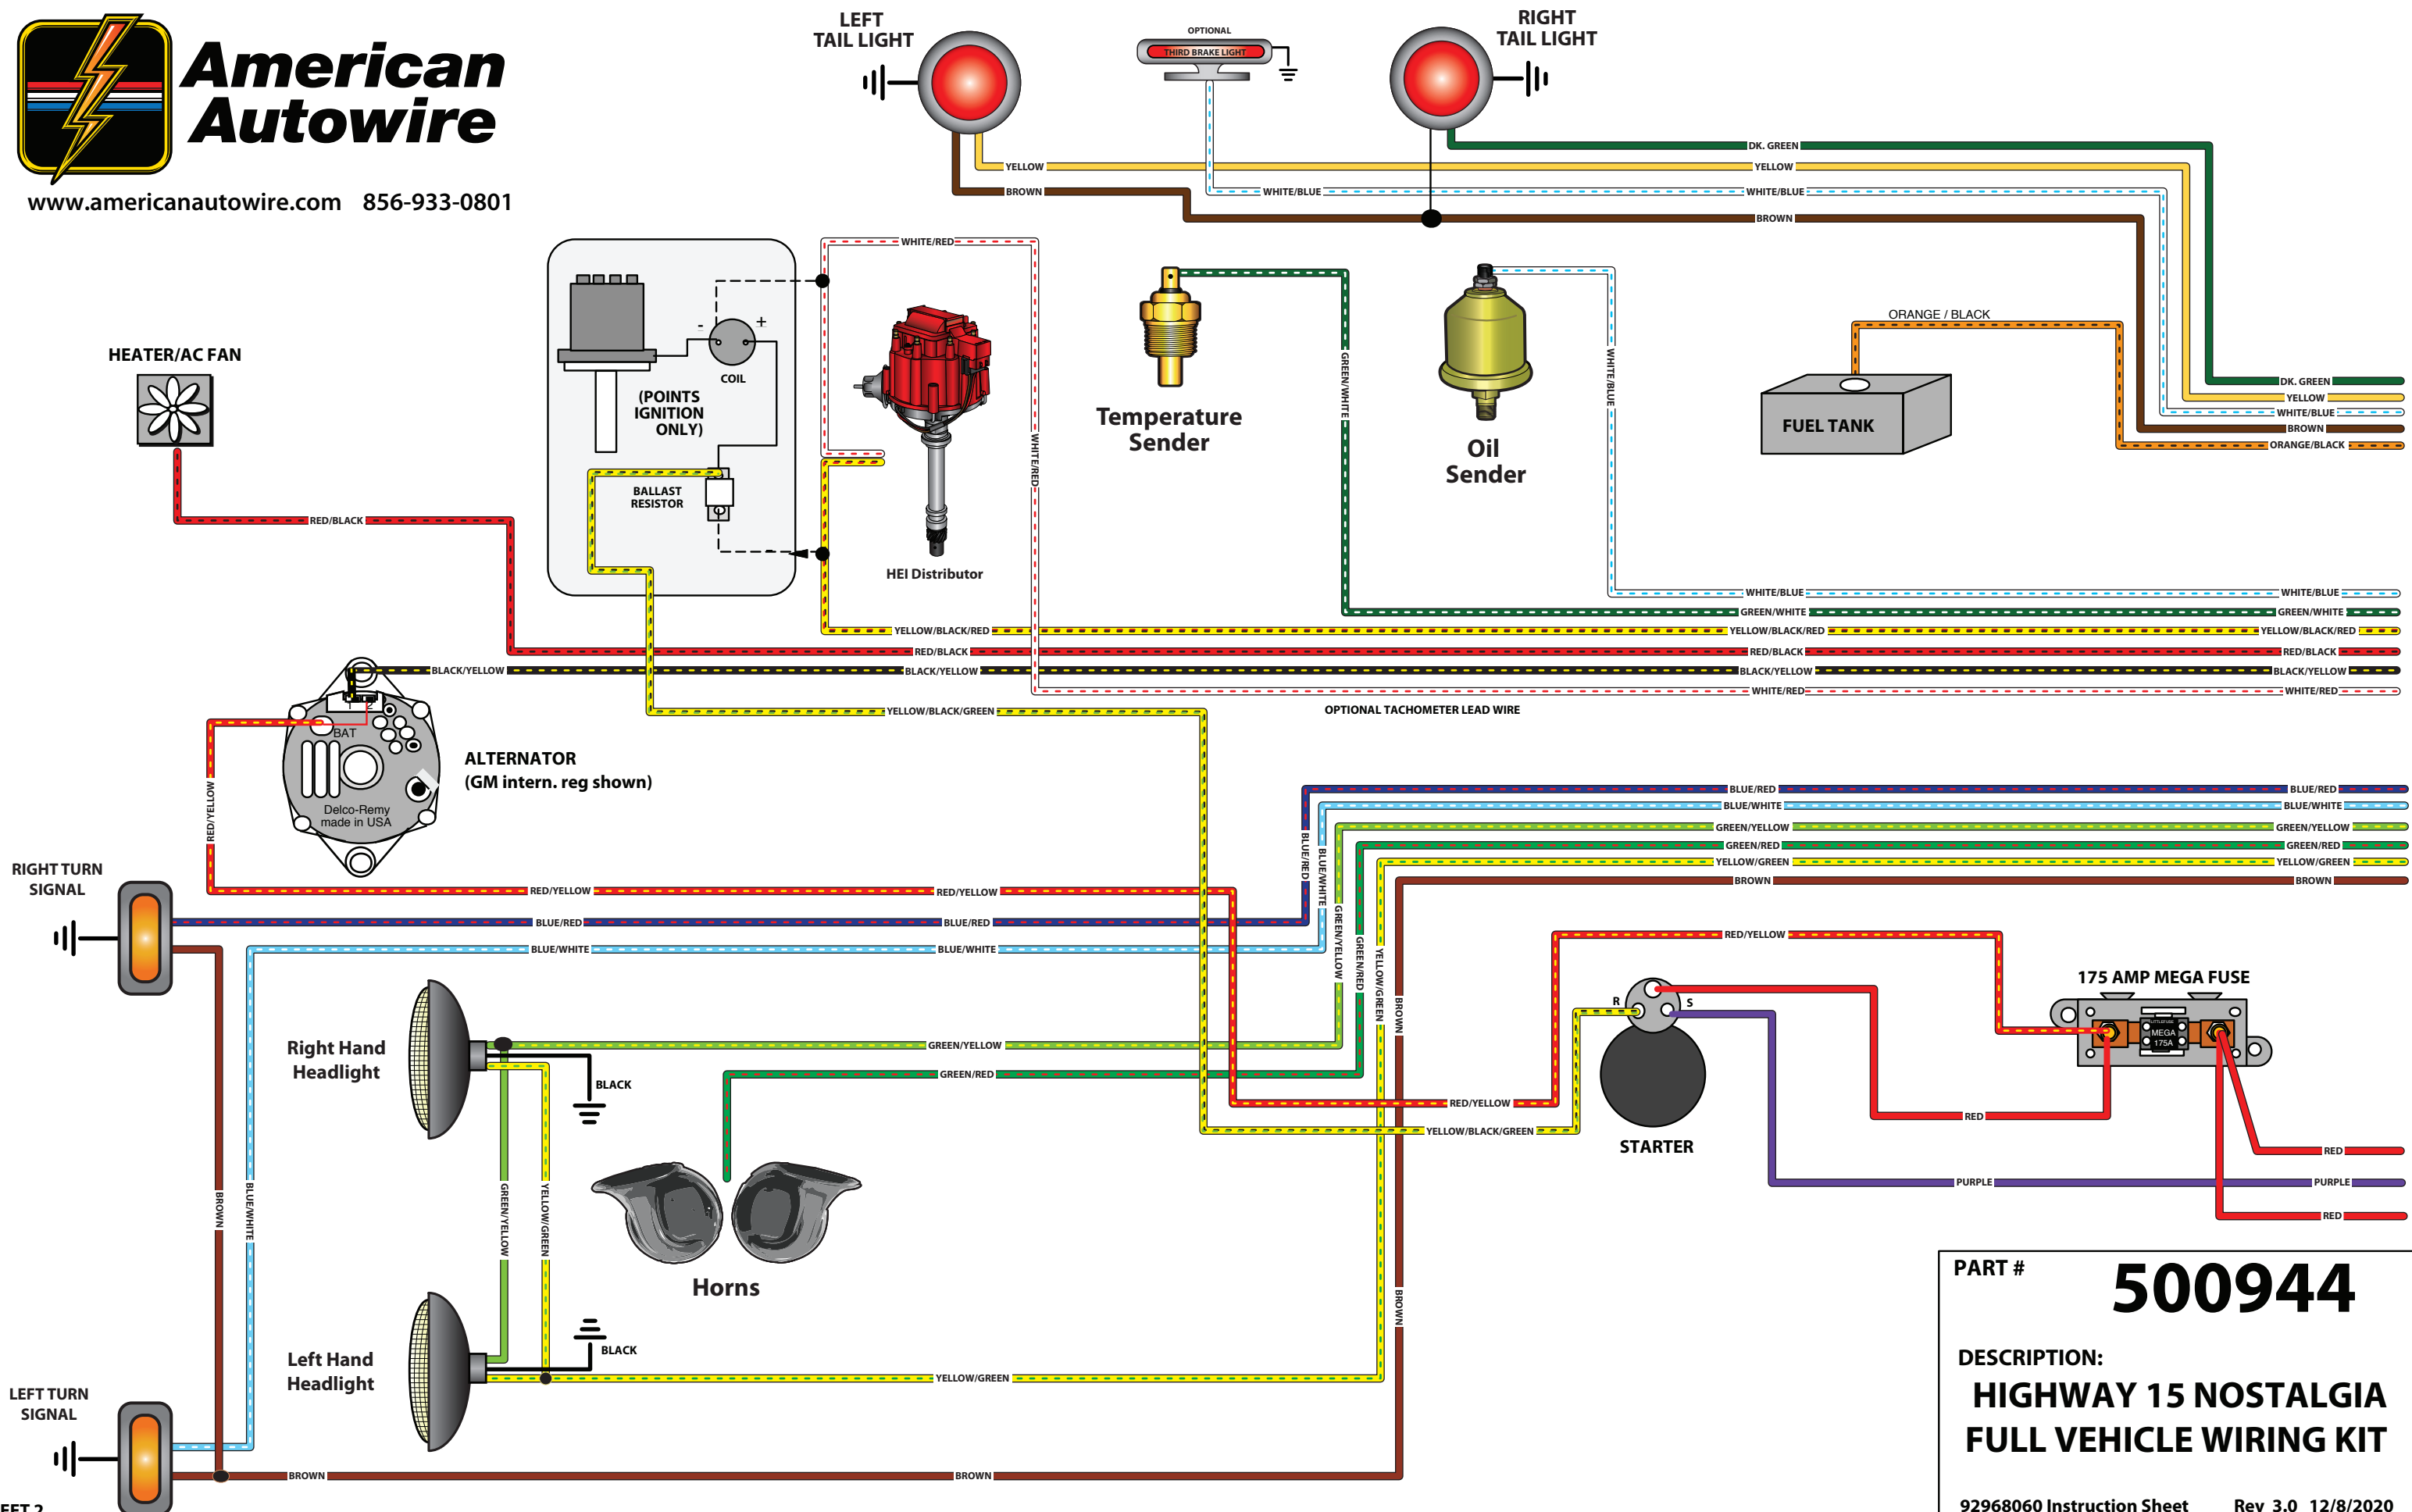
American Autowire
www.americanautowire.com 856-933-0801

LEFT TAIL LIGHT
OPTIONAL
THIRD BRAKE LIGHT
RIGHT TAIL LIGHT
YELLOW
BROWN
WHITE/BLUE
DK. GREEN
YELLOW
WHITE/BLUE
BROWN
WHITE/RED
COIL
(POINTS IGNITION ONLY)
BALLAST RESISTOR
HEI Distributor
Temperature Sender
Oil Sender
GREEN/WHITE
WHITE/BLUE
WHITE/RED
ORANGE / BLACK
FUEL TANK
DK. GREEN
YELLOW
WHITE/BLUE
BROWN
ORANGE/BLACK
HEATER/AC FAN
RED/BLACK
WHITE/BLUE
WHITE/BLUE
GREEN/WHITE
GREEN/WHITE
YELLOW/BLACK/RED
YELLOW/BLACK/RED
YELLOW/BLACK/RED
RED/BLACK
RED/BLACK
RED/BLACK
BLACK/YELLOW
BLACK/YELLOW
BLACK/YELLOW
BLACK/YELLOW
WHITE/RED
WHITE/RED
YELLOW/BLACK/GREEN
OPTIONAL TACHOMETER LEAD WIRE
BAT
Delco-Remy made in USA
ALTERNATOR (GM intern. reg shown)
RED/YELLOW
BLUE/RED
BLUE/RED
BLUE/WHITE
BLUE/WHITE
GREEN/YELLOW
GREEN/YELLOW
GREEN/RED
GREEN/RED
YELLOW/GREEN
YELLOW/GREEN
BROWN
BROWN
RIGHT TURN SIGNAL
RED/YELLOW
RED/YELLOW
BLUE/RED
BLUE/RED
BLUE/WHITE
BLUE/WHITE
BLUE/RED
BLUE/WHITE
GREEN/YELLOW
GREEN/RED
YELLOW/GREEN
BROWN
RED/YELLOW
175 AMP MEGA FUSE
MEGA 175A
R
S
STARTER
Right Hand Headlight
GREEN/YELLOW
GREEN/RED
BLACK
RED/YELLOW
YELLOW/BLACK/GREEN
RED
RED
PURPLE
PURPLE
RED
BROWN
BLUE/WHITE
GREEN/YELLOW
YELLOW/GREEN
Horns
BROWN
Left Hand Headlight
BLACK
YELLOW/GREEN
LEFT TURN SIGNAL
BROWN
BROWN
PART # 500944
DESCRIPTION:
HIGHWAY 15 NOSTALGIA FULL VEHICLE WIRING KIT
92968060 Instruction Sheet Rev 3.0 12/8/2020
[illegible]EFT 2